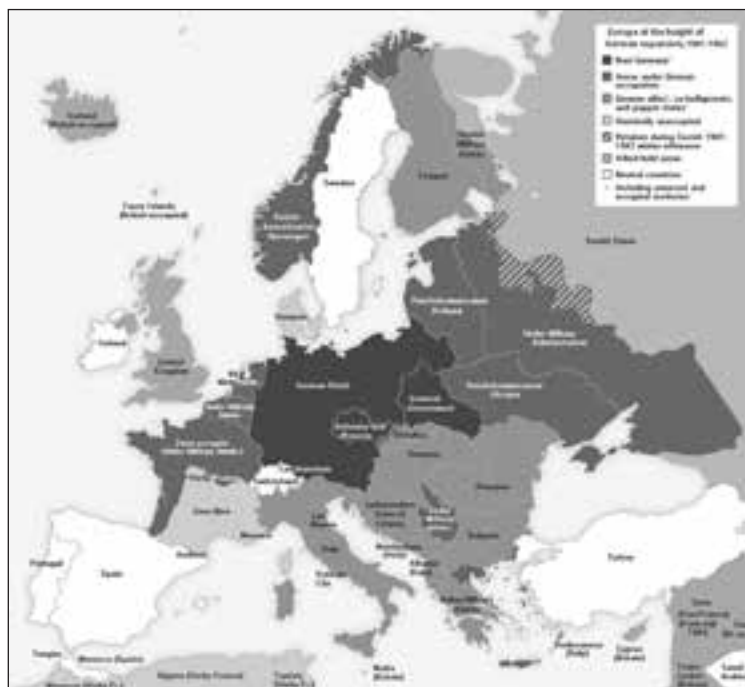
Europe at the height of German expansion, 1941-1942

Nazi Germany*

Areas under German occupation

German allies / co-belligerents and puppet states

Italian occupied

Regions during Soviet 1941-1942 winter offensive

Allied-held areas

Neutral countries

* Including annexed and occupied territories

Iceland

Faroe Islands (British-occupied)

Sweden

Finland

Norway

Soviet Union

Ireland

United Kingdom

Denmark

German Reich

General Government

Reichskommissariat Ostland

Reichskommissariat Ukraine

Vichy France

Switzerland

Spain

Portugal

Italy

Hungary

Romania

Bulgaria

Croatia

Albania

Greece

Turkey

Cyprus

Malta

Morocco

Tangier

Algeria

Tunisia